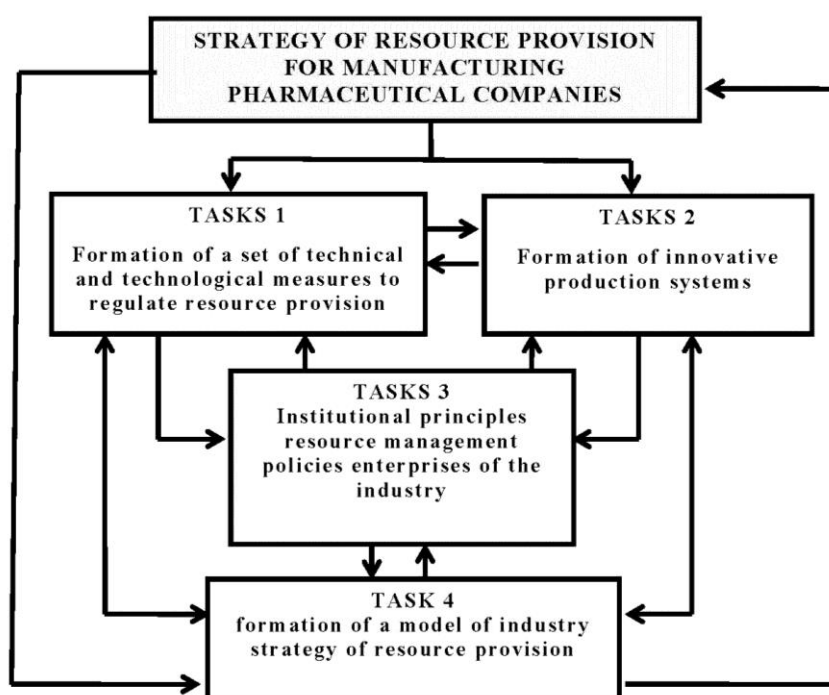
STRATEGY OF RESOURCE PROVISION FOR MANUFACTURING PHARMACEUTICAL COMPANIES

TASKS 1

Formation of a set of technical and technological measures to regulate resource provision

TASKS 2

Formation of innovative production systems

TASKS 3

Institutional principles resource management policies enterprises of the industry

TASK 4

formation of a model of industry strategy of resource provision